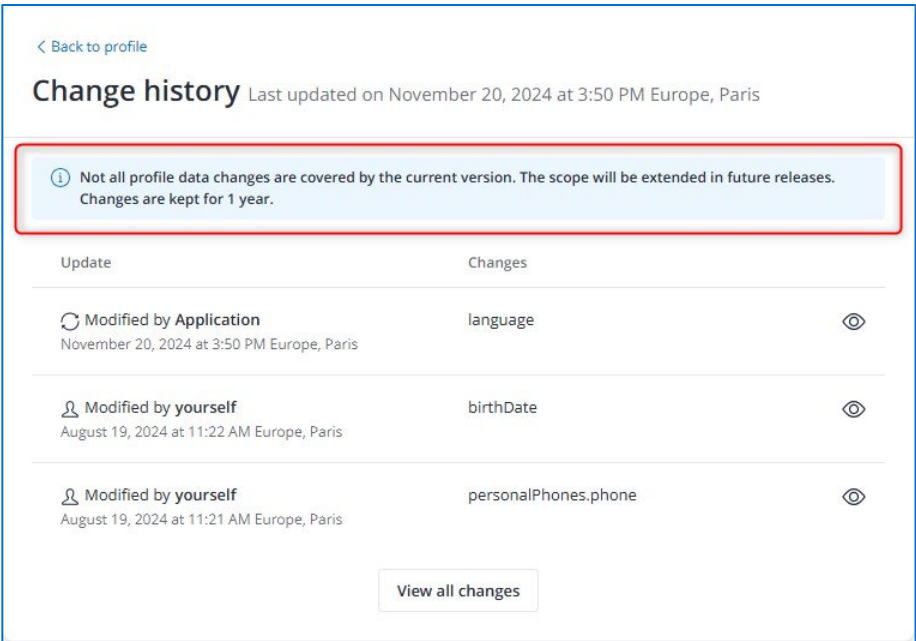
< Back to profile

Change history Last updated on November 20, 2024 at 3:50 PM Europe, Paris

Not all profile data changes are covered by the current version. The scope will be extended in future releases. Changes are kept for 1 year.

| Update | Changes |
|---|---|
| Modified by Application<br>November 20, 2024 at 3:50 PM Europe, Paris | language |
| Modified by yourself<br>August 19, 2024 at 11:22 AM Europe, Paris | birthDate |
| Modified by yourself<br>August 19, 2024 at 11:21 AM Europe, Paris | personalPhones.phone |

View all changes